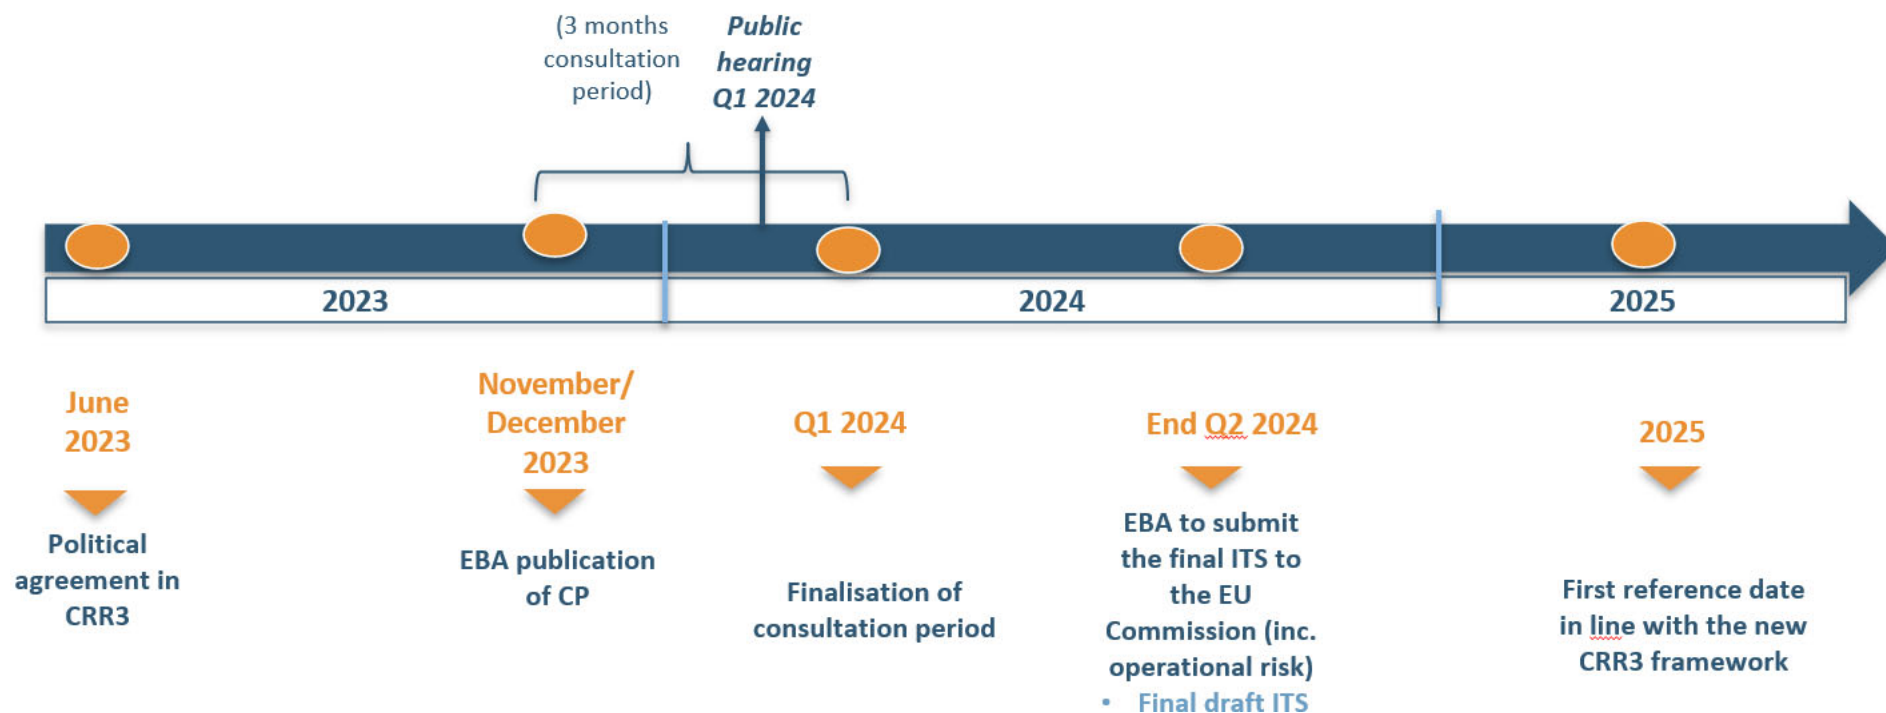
(3 months consultation period)

Public hearing Q1 2024

2023

2024

2025

June 2023

Political agreement in CRR3

November/ December 2023

EBA publication of CP

Q1 2024

Finalisation of consultation period

End Q2 2024

EBA to submit the final ITS to the EU Commission (inc. operational risk)

• Final draft ITS

2025

First reference date in line with the new CRR3 framework